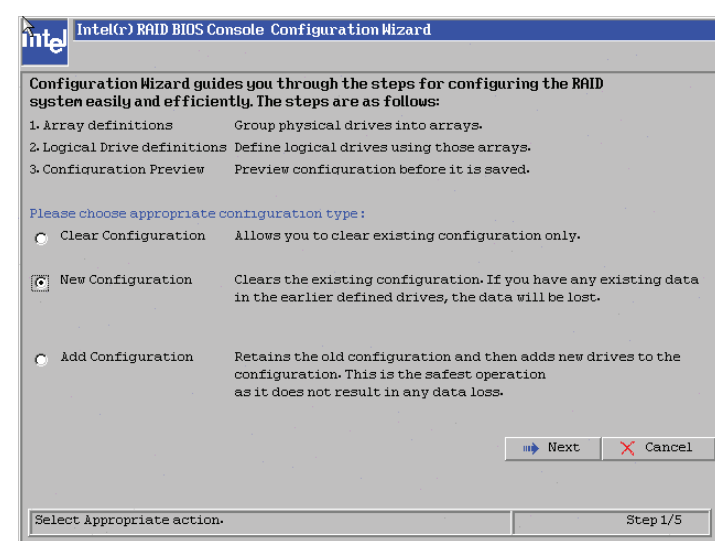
intel Intel(r) RAID BIOS Console Configuration Wizard

Configuration Wizard guides you through the steps for configuring the RAID system easily and efficiently. The steps are as follows:

| | |
|---|---|
| 1. Array definitions | Group physical drives into arrays. |
| 2. Logical Drive definitions | Define logical drives using those arrays. |
| 3. Configuration Preview | Preview configuration before it is saved. |

Please choose appropriate configuration type:

Clear Configuration Allows you to clear existing configuration only.

New Configuration Clears the existing configuration. If you have any existing data in the earlier defined drives, the data will be lost.

Add Configuration Retains the old configuration and then adds new drives to the configuration. This is the safest operation as it does not result in any data loss.

Next Cancel

Select Appropriate action.

Step 1/5